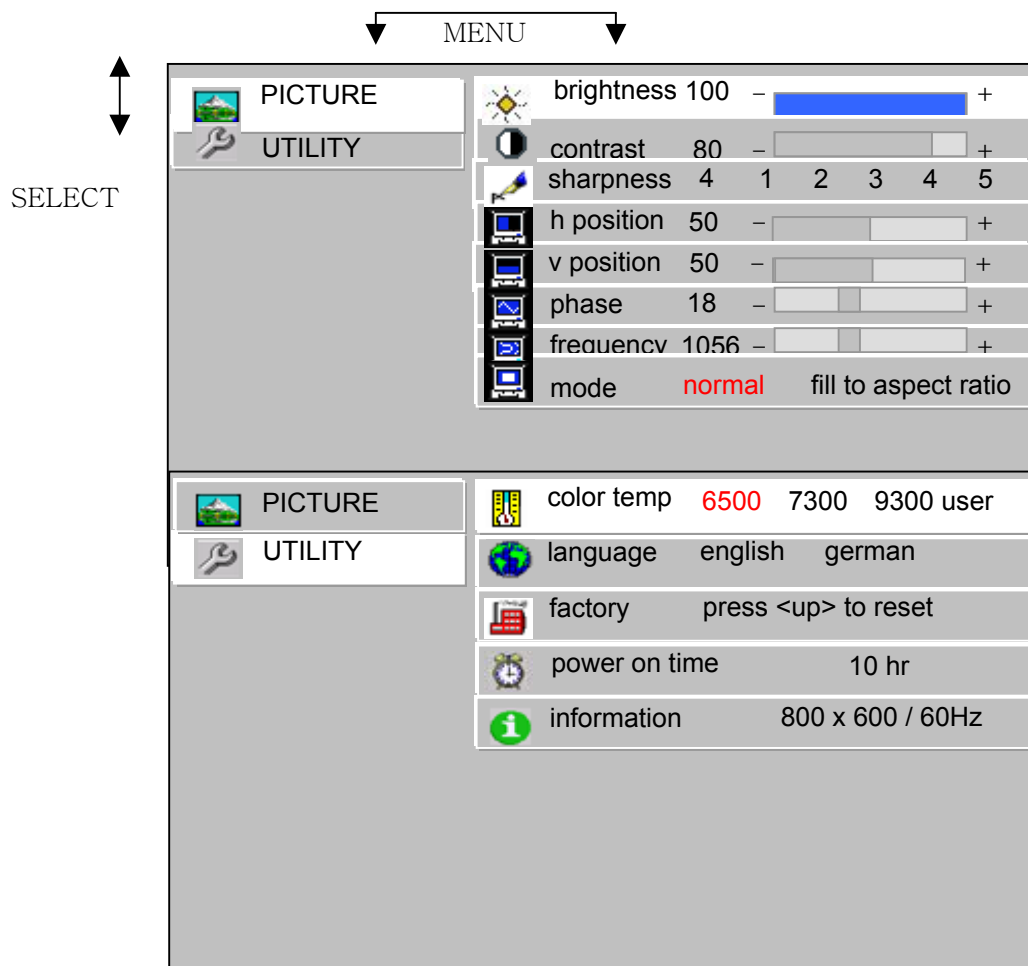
MENU

SELECT

PICTURE
UTILITY

brightness 100 − +
contrast 80 − +
sharpness 4 1 2 3 4 5
h position 50 − +
v position 50 − +
phase 18 − +
frequency 1056 − +
mode normal fill to aspect ratio

PICTURE
UTILITY

color temp 6500 7300 9300 user
language english german
factory press <up> to reset
power on time 10 hr
information 800 x 600 / 60Hz